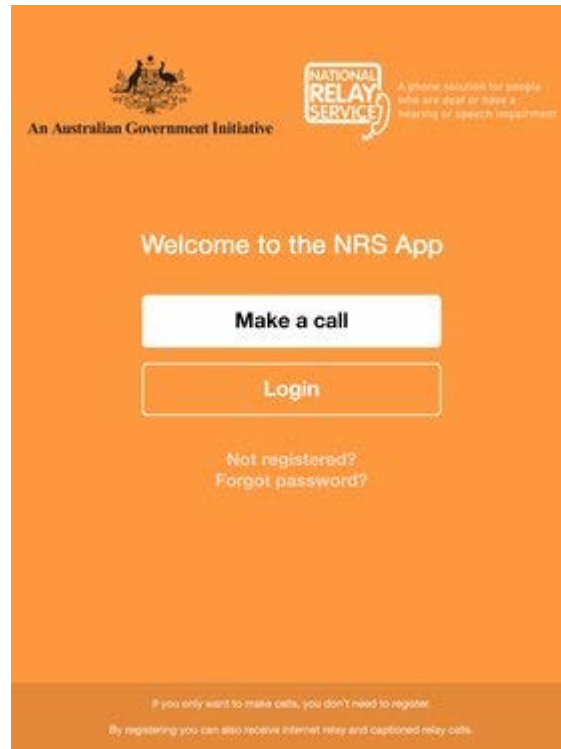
An Australian Government Initiative

NATIONAL RELAY SERVICE

A phone solution for people who are deaf or have a hearing or speech impairment

Welcome to the NRS App

Make a call

Login

Not registered?
Forgot password?

If you only want to make calls, you don't need to register.

By registering you can also receive internet relay and captioned relay calls.